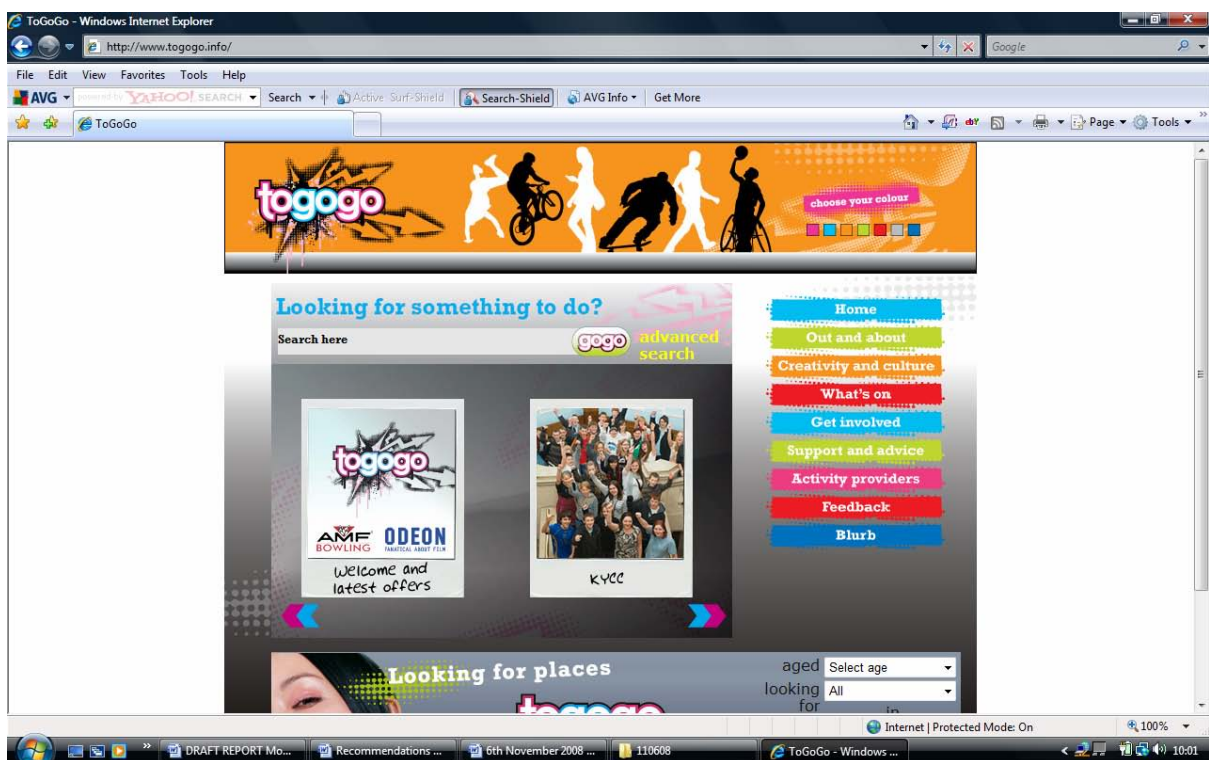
ToGoGo - Windows Internet Explorer

http://www.togogo.info/

Google

File Edit View Favorites Tools Help

AVG YAHOO! SEARCH Search Active Surf-Shield Search-Shield AVG Info Get More

ToGoGo

Page Tools

togogo

choose your colour

Looking for something to do?

Search here

gogo advanced search

Home

Out and about

Creativity and culture

What's on

Get involved

Support and advice

Activity providers

Feedback

Blurb

togogo

AMF BOWLING ODEON FANATICAL ABOUT FILM

Welcome and latest offers

KYCC

Looking for places

aged Select age

looking for All

in

Internet | Protected Mode: On

100%

DRAFT REPORT Mo...

Recommendations ...

6th November 2008 ...

110608

ToGoGo - Windows ...

10:01